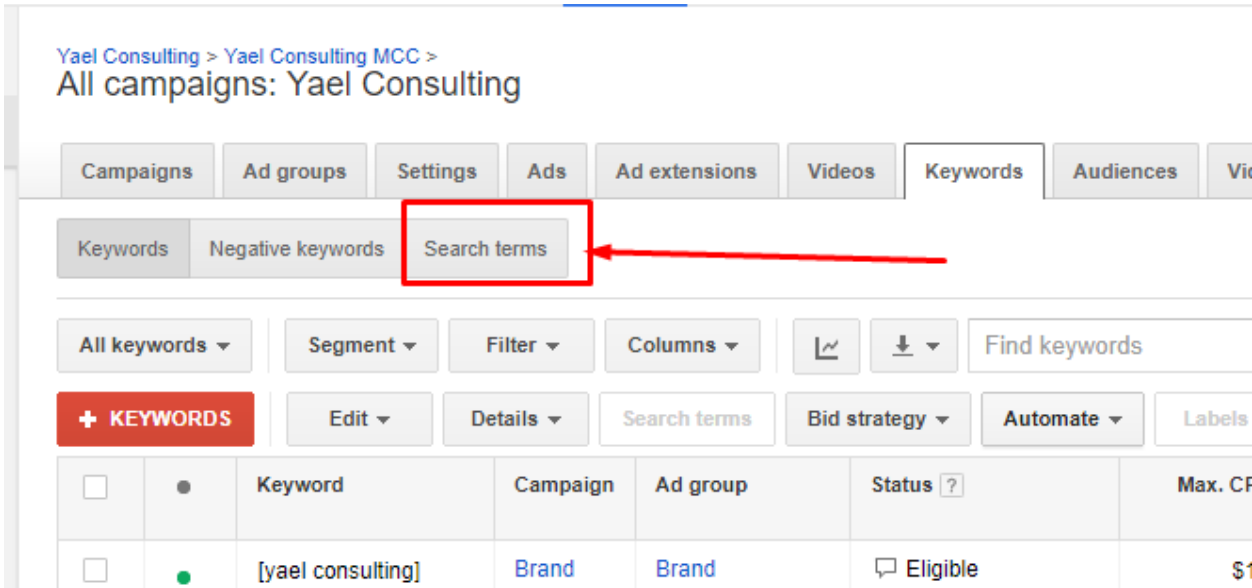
Yael Consulting > Yael Consulting MCC >
All campaigns: Yael Consulting

Campaigns | Ad groups | Settings | Ads | Ad extensions | Videos | Keywords | Audiences | Vi

Keywords | Negative keywords | Search terms

All keywords ▾ | Segment ▾ | Filter ▾ | Columns ▾ | Find keywords

+ KEYWORDS | Edit ▾ | Details ▾ | Search terms | Bid strategy ▾ | Automate ▾ | Labels

| | ● | Keyword | Campaign | Ad group | Status ? | Max. CP |
|---|---|---|---|---|---|---|
| | ● | [yael consulting] | Brand | Brand | Eligible | $1 |